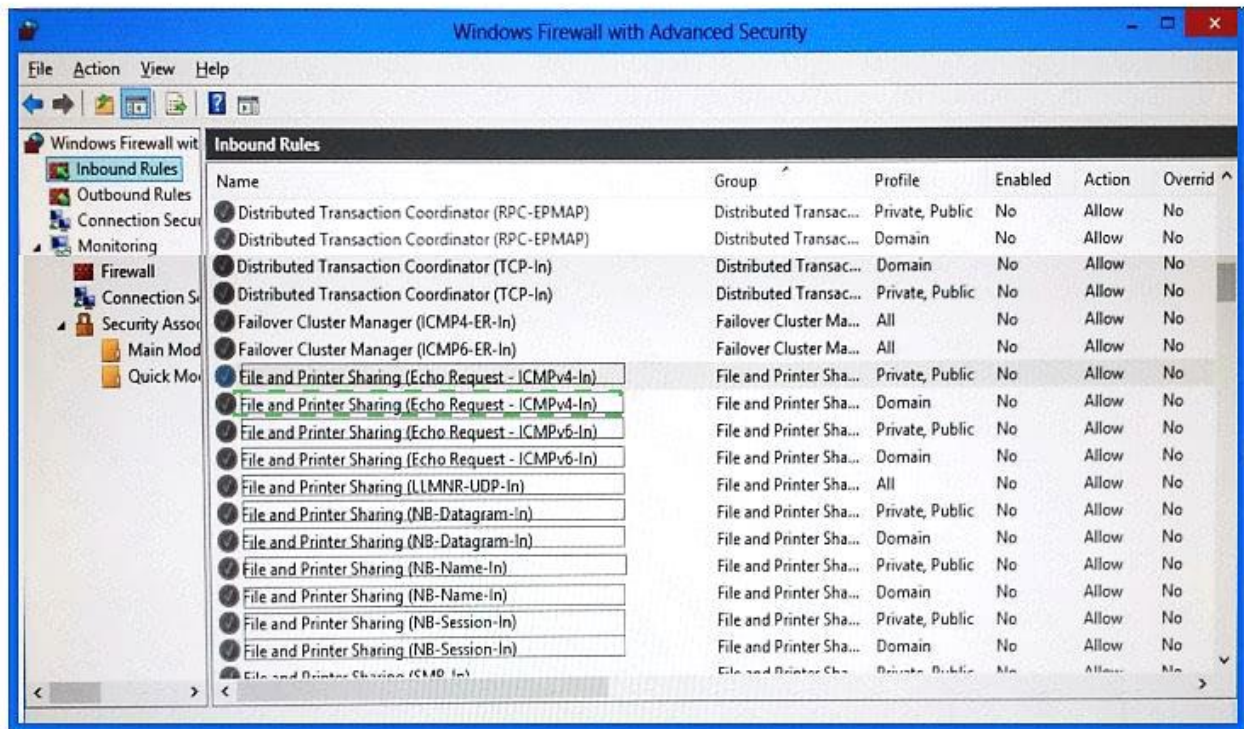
Windows Firewall with Advanced Security

File Action View Help

Windows Firewall wit
Inbound Rules
Outbound Rules
Connection Secu
Monitoring
Firewall
Connection S
Security Asso
Main Mod
Quick Mo

Inbound Rules

| Name | Group | Profile | Enabled | Action | Overrid |
|---|---|---|---|---|---|
| Distributed Transaction Coordinator (RPC-EPMAP) | Distributed Transac... | Private, Public | No | Allow | No |
| Distributed Transaction Coordinator (RPC-EPMAP) | Distributed Transac... | Domain | No | Allow | No |
| Distributed Transaction Coordinator (TCP-In) | Distributed Transac... | Domain | No | Allow | No |
| Distributed Transaction Coordinator (TCP-In) | Distributed Transac... | Private, Public | No | Allow | No |
| Failover Cluster Manager (ICMP4-ER-In) | Failover Cluster Ma... | All | No | Allow | No |
| Failover Cluster Manager (ICMP6-ER-In) | Failover Cluster Ma... | All | No | Allow | No |
| File and Printer Sharing (Echo Request - ICMPv4-In) | File and Printer Sha... | Private, Public | No | Allow | No |
| File and Printer Sharing (Echo Request - ICMPv4-In) | File and Printer Sha... | Domain | No | Allow | No |
| File and Printer Sharing (Echo Request - ICMPv6-In) | File and Printer Sha... | Private, Public | No | Allow | No |
| File and Printer Sharing (Echo Request - ICMPv6-In) | File and Printer Sha... | Domain | No | Allow | No |
| File and Printer Sharing (LLMNR-UDP-In) | File and Printer Sha... | All | No | Allow | No |
| File and Printer Sharing (NB-Datagram-In) | File and Printer Sha... | Private, Public | No | Allow | No |
| File and Printer Sharing (NB-Datagram-In) | File and Printer Sha... | Domain | No | Allow | No |
| File and Printer Sharing (NB-Name-In) | File and Printer Sha... | Private, Public | No | Allow | No |
| File and Printer Sharing (NB-Name-In) | File and Printer Sha... | Domain | No | Allow | No |
| File and Printer Sharing (NB-Session-In) | File and Printer Sha... | Private, Public | No | Allow | No |
| File and Printer Sharing (NB-Session-In) | File and Printer Sha... | Domain | No | Allow | No |
| File and Printer Sharing (SMB-In) | File and Printer Sha... | Private, Public | No | Allow | No |